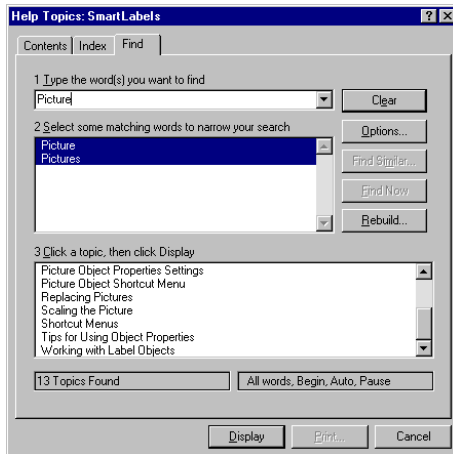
Help Topics: SmartLabels

?

X

Contents

Index

Find

1 Type the word(s) you want to find

Picture

Clear

2 Select some matching words to narrow your search

Picture
Pictures

Options...

Find Similar...

Find Now

Rebuild...

3 Click a topic, then click Display

Picture Object Properties Settings
Picture Object Shortcut Menu
Replacing Pictures
Scaling the Picture
Shortcut Menus
Tips for Using Object Properties
Working with Label Objects

13 Topics Found

All words, Begin, Auto, Pause

Display

Print...

Cancel